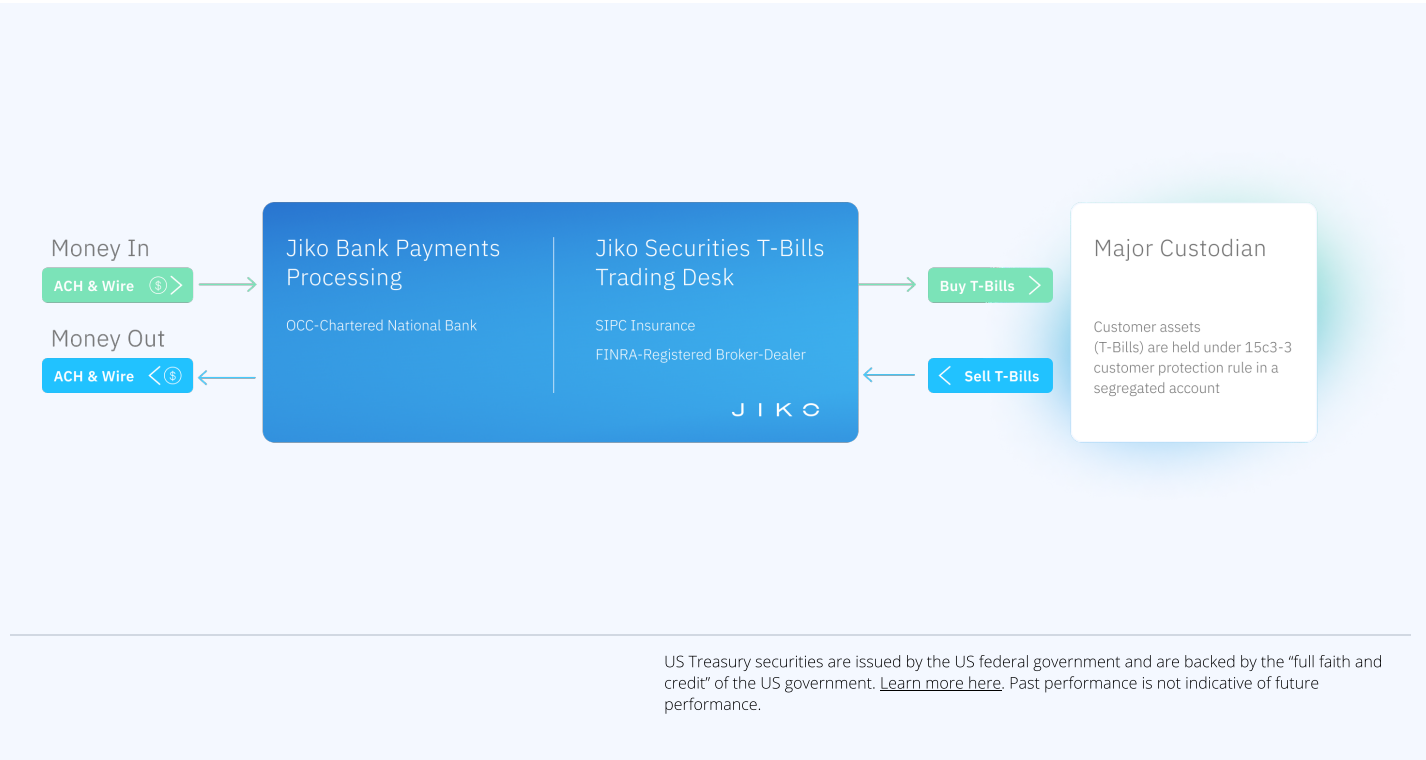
Money In

ACH & Wire $

Money Out

ACH & Wire $

Jiko Bank Payments Processing

OCC-Chartered National Bank

Jiko Securities T-Bills Trading Desk

SIPC Insurance

FINRA-Registered Broker-Dealer

JIKO

Buy T-Bills

Sell T-Bills

Major Custodian

Customer assets (T-Bills) are held under 15c3-3 customer protection rule in a segregated account

US Treasury securities are issued by the US federal government and are backed by the “full faith and credit” of the US government. Learn more here. Past performance is not indicative of future performance.